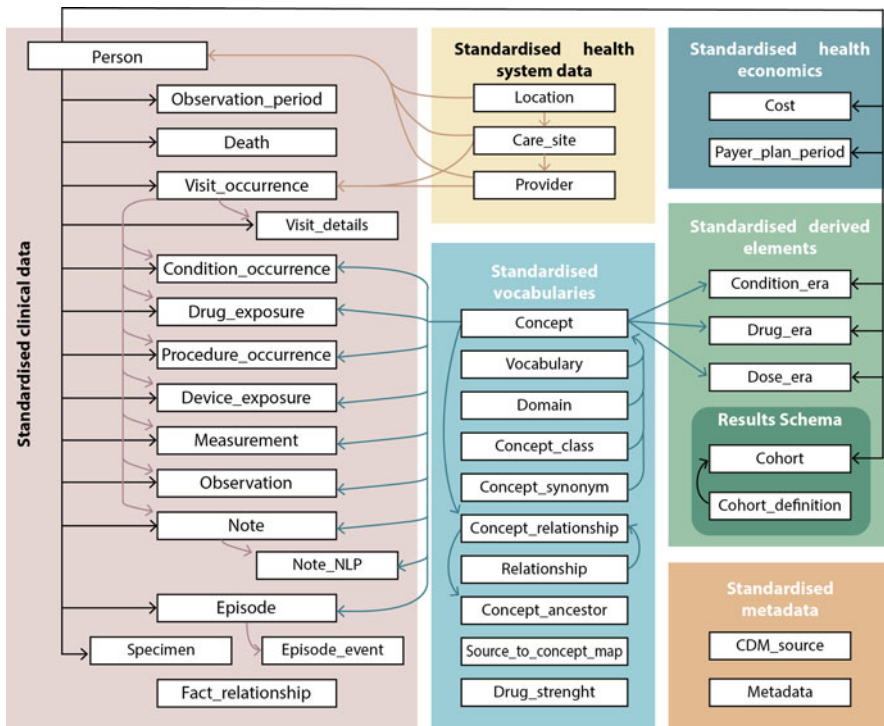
Standardised clinical data

Person

Observation_period

Death

Visit_occurrence

Visit_details

Condition_occurrence

Drug_exposure

Procedure_occurrence

Device_exposure

Measurement

Observation

Note

Note_NLP

Episode

Specimen

Episode_event

Fact_relationship

Standardised health system data

Location

Care_site

Provider

Standardised vocabularies

Concept

Vocabulary

Domain

Concept_class

Concept_synonym

Concept_relationship

Relationship

Concept_ancestor

Source_to_concept_map

Drug_strenght

Standardised health economics

Cost

Payer_plan_period

Standardised derived elements

Condition_era

Drug_era

Dose_era

Results Schema

Cohort

Cohort_definition

Standardised metadata

CDM_source

Metadata